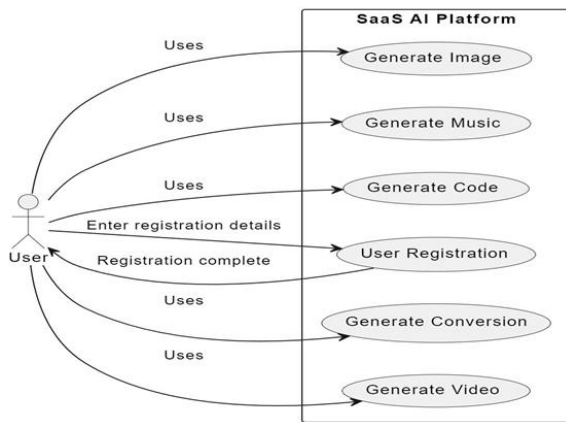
SaaS AI Platform

Uses

Generate Image

Uses

Generate Music

Uses

Generate Code

Enter registration details

User Registration

User

Registration complete

Uses

Generate Conversion

Uses

Generate Video